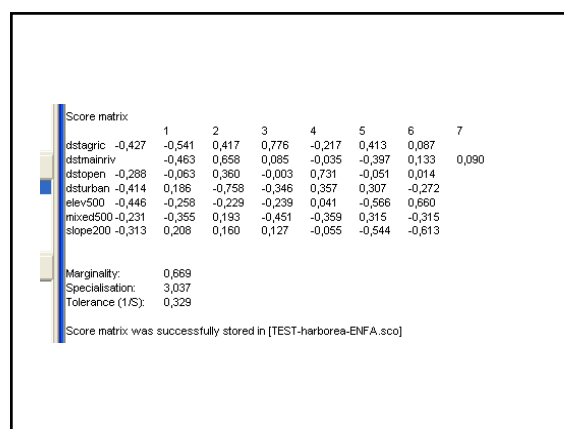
Score matrix

|  | 1 | 2 | 3 | 4 | 5 | 6 | 7 |
|---|---|---|---|---|---|---|---|
| dstagric -0,427 | -0,541 | 0,417 | 0,776 | -0,217 | 0,413 | 0,087 |  |
| dstmainriv | -0,463 | 0,658 | 0,085 | -0,035 | -0,397 | 0,133 | 0,090 |
| dstopen -0,288 | -0,063 | 0,360 | -0,003 | 0,731 | -0,051 | 0,014 |  |
| dsturban -0,414 | 0,186 | -0,758 | -0,346 | 0,357 | 0,307 | -0,272 |  |
| elev500 -0,446 | -0,258 | -0,229 | -0,239 | 0,041 | -0,566 | 0,660 |  |
| mixed500 -0,231 | -0,355 | 0,193 | -0,451 | -0,359 | 0,315 | -0,315 |  |
| slope200 -0,313 | 0,208 | 0,160 | 0,127 | -0,055 | -0,544 | -0,613 |  |

Marginality: 0,669
Specialisation: 3,037
Tolerance (1/S): 0,329

Score matrix was successfully stored in [TEST-harborea-ENFA.sco]